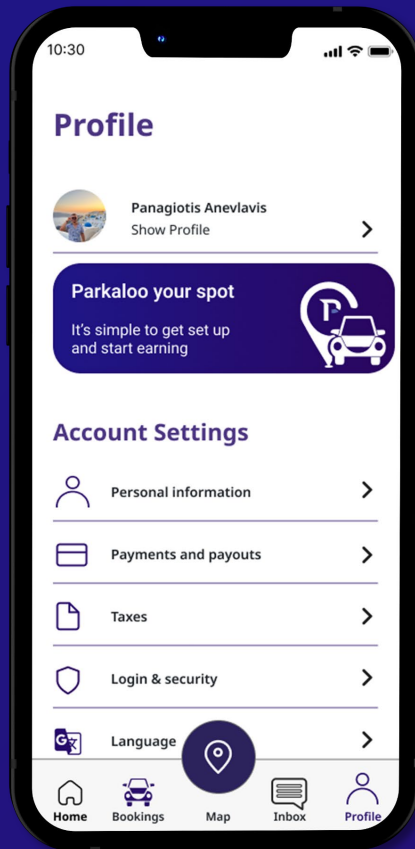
10:30

Profile

Panagiotis Anevlavis
Show Profile

Parkaloo your spot
It's simple to get set up and start earning

P

Account Settings

Personal information

Payments and payouts

Taxes

Login & security

Language

Home
Bookings
Map
Inbox
Profile